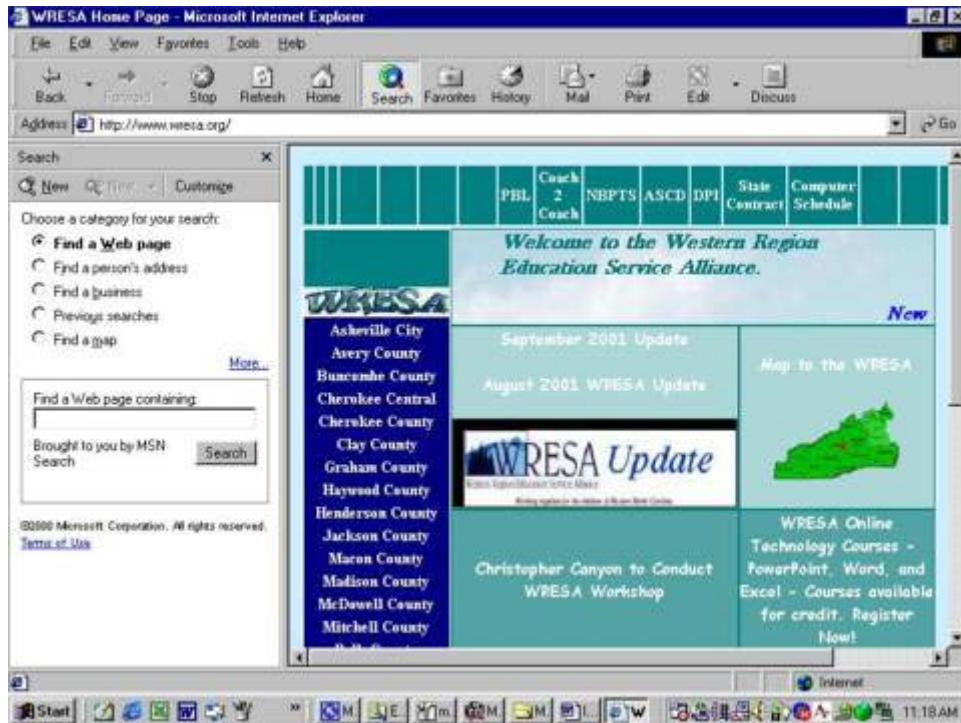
WRESA Home Page - Microsoft Internet Explorer

File Edit View Favorites Tools Help

Back Forward Stop Refresh Home Search Favorites History Mail Print Edit Discuss

Address http://www.wresa.org/

Go

Search

New Next Customize

Choose a category for your search:

Find a Web page

Find a person's address

Find a business

Previous searches

Find a map

More...

Find a Web page containing:

Brought to you by MSN Search

Search

©2000 Microsoft Corporation. All rights reserved.

Terms of Use

PBL

Coach 2 Coach

NBPTS

ASCD

DPI

State Contract

Computer Schedule

Welcome to the Western Region Education Service Alliance.

WRESA

New

Asheville City

Avery County

Buncombe County

Cherokee Central

Cherokee County

Clay County

Graham County

Haywood County

Henderson County

Jackson County

Macon County

Madison County

McDowell County

Mitchell County

September 2001 Update

August 2001 WRESA Update

Map to the WRESA

WRESA Update

Western Region Education Service Alliance

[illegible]

Christopher Canyon to Conduct WRESA Workshop

WRESA Online Technology Courses - PowerPoint, Word, and Excel - Courses available for credit. Register Now!

Internet

Start

11:18 AM